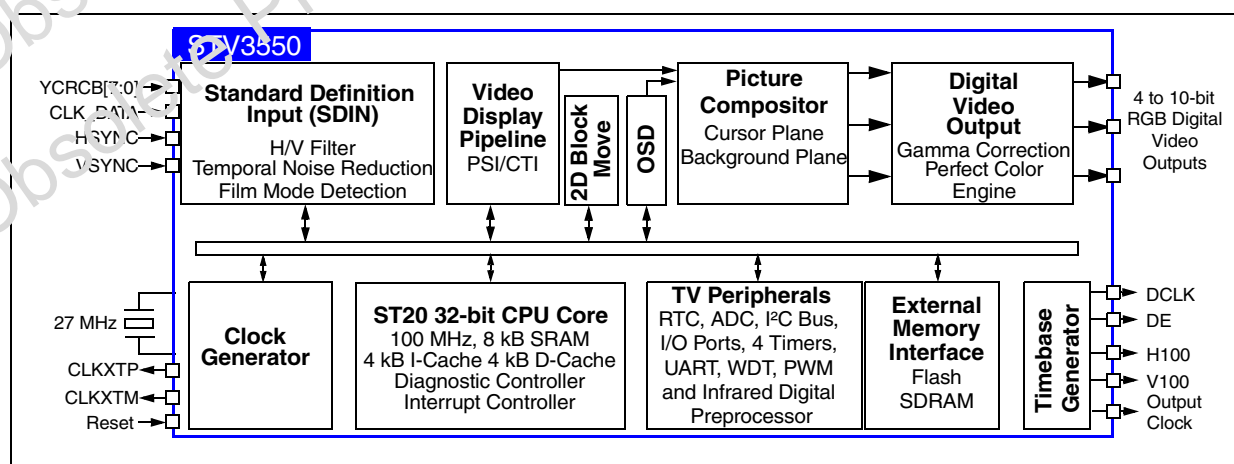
STV3550

YCRCB[7:0]
CLK_DATA
HSYNC
VSYNC

Standard Definition Input (SDIN)
H/V Filter
Temporal Noise Reduction
Film Mode Detection

Video Display Pipeline
PSI/CTI

2D Block Move

OSD

Picture Compositor
Cursor Plane
Background Plane

Digital Video Output
Gamma Correction
Perfect Color Engine

4 to 10-bit RGB Digital Video Outputs

27 MHz

CLKXTP
CLKXTM
Reset

Clock Generator

ST20 32-bit CPU Core
100 MHz, 8 kB SRAM
4 kB I-Cache 4 kB D-Cache
Diagnostic Controller
Interrupt Controller

TV Peripherals
RTC, ADC, I²C Bus, I/O Ports, 4 Timers, UART, WDT, PWM and Infrared Digital Preprocessor

External Memory Interface
Flash
SDRAM

Timebase Generator

DCLK
DE
H100
V100
Output Clock